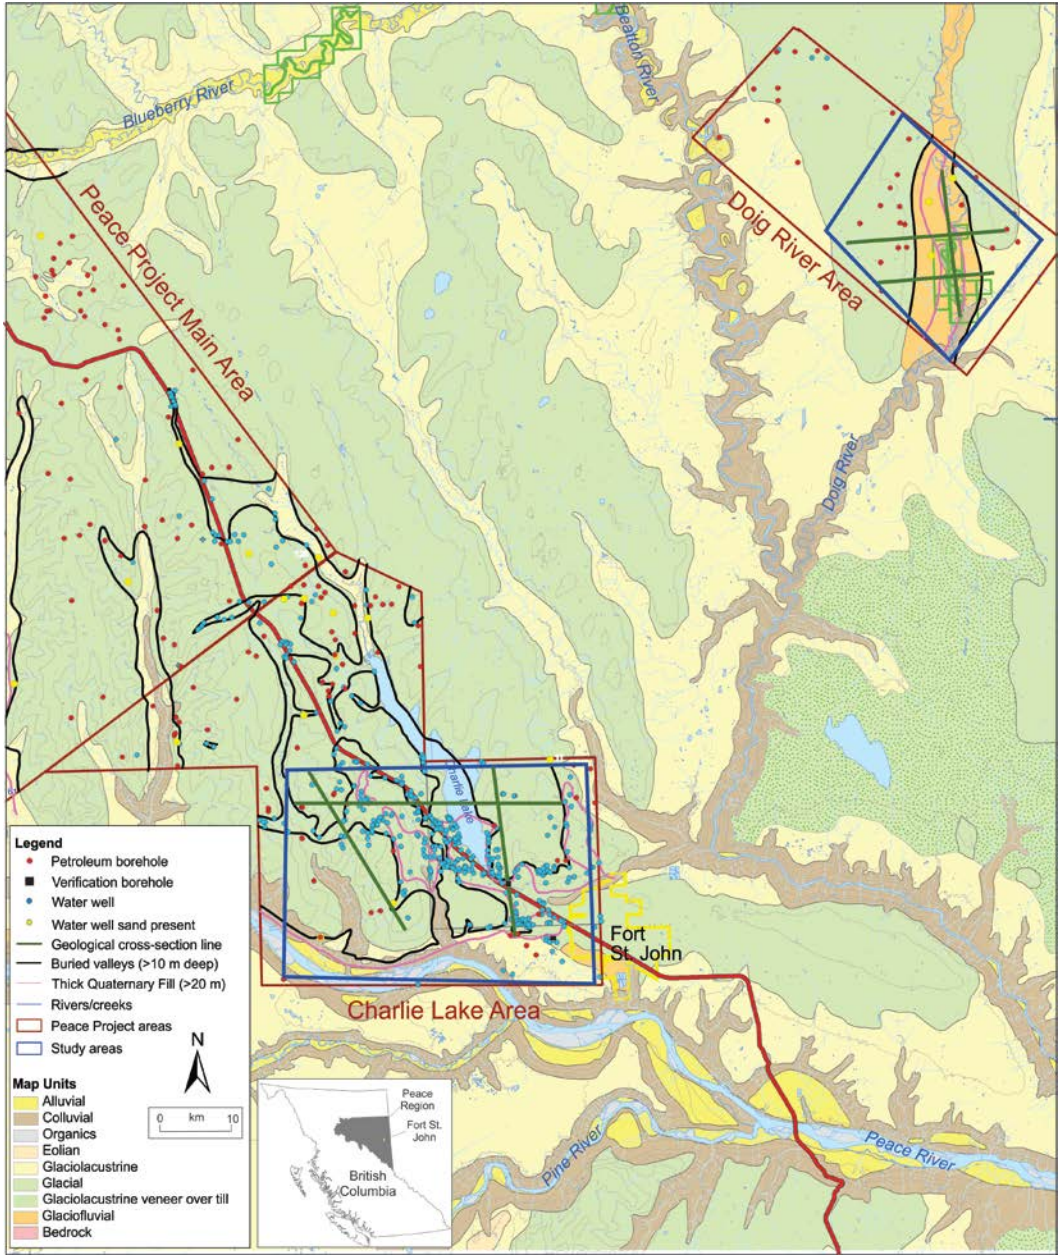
Blueberry River

Beatton River

Doig River Area

Peace Project Main Area

Doig River

Charlie Lake

Fort St. John

Charlie Lake Area

Legend
Petroleum borehole
Verification borehole
Water well
Water well sand present
Geological cross-section line
Buried valleys (>10 m deep)
Thick Quaternary Fill (>20 m)
Rivers/creeks
Peace Project areas
Study areas

N

0 km 10

Map Units
Alluvial
Colluvial
Organics
Eolian
Glaciolacustrine
Glacial
Glaciolacustrine veneer over till
Glaciofluvial
Bedrock

Peace Region
Fort St. John
British Columbia

Pine River

Peace River